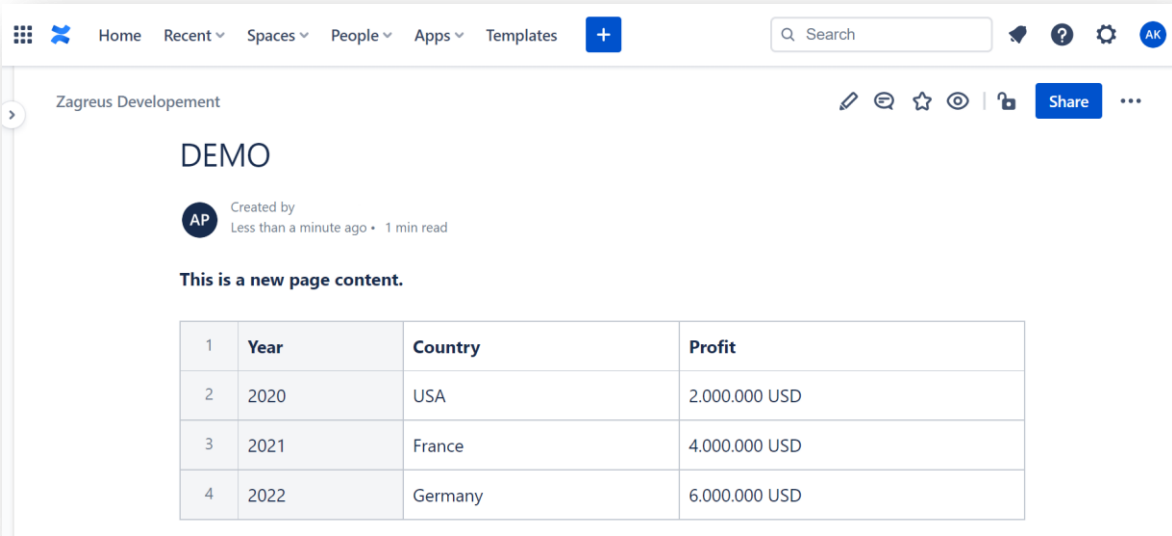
Home Recent Spaces People Apps Templates +

Search

AK

Zagreus Developement

Share

DEMO

AP

Created by

Less than a minute ago • 1 min read

**This is a new page content.**

| 1 | Year | Country | Profit |
|---|---|---|---|
| 2 | 2020 | USA | 2.000.000 USD |
| 3 | 2021 | France | 4.000.000 USD |
| 4 | 2022 | Germany | 6.000.000 USD |